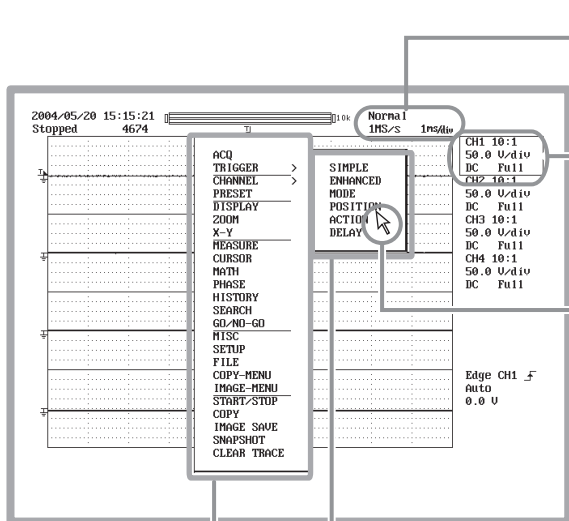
2004/05/20 15:15:21
Stopped 4674

10k

Normal
1MS/s 1ms/div

ACQ
TRIGGER >
CHANNEL >
PRESET
DISPLAY
ZOOM
X-Y
MEASURE
CURSOR
MATH
PHASE
HISTORY
SEARCH
GO/NO-GO
MISC
SETUP
FILE
COPY-MENU
IMAGE-MENU
START/STOP
COPY
IMAGE SAVE
SNAPSHOT
CLEAR TRACE

SIMPLE
ENHANCED
MODE
POSITION
ACTION
DELAY

CH1 10:1
50.0 V/div
DC Full
CH2 10:1
50.0 V/div
DC Full
CH3 10:1
50.0 V/div
DC Full
CH4 10:1
50.0 V/div
DC Full

Edge CH1
Auto
0.0 V